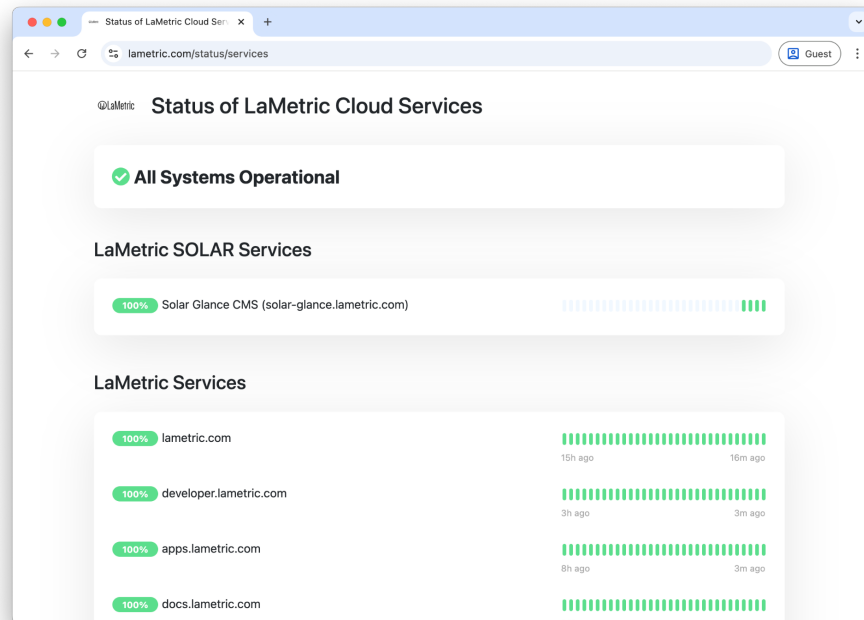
Status of LaMetric Cloud Serv ×
+
lametric.com/status/services
Guest

LaMetric Status of LaMetric Cloud Services

All Systems Operational

LaMetric SOLAR Services

100% Solar Glance CMS (solar-glance.lametric.com)

LaMetric Services

100% lametric.com
15h ago 16m ago

100% developer.lametric.com
3h ago 3m ago

100% apps.lametric.com
8h ago 3m ago

100% docs.lametric.com